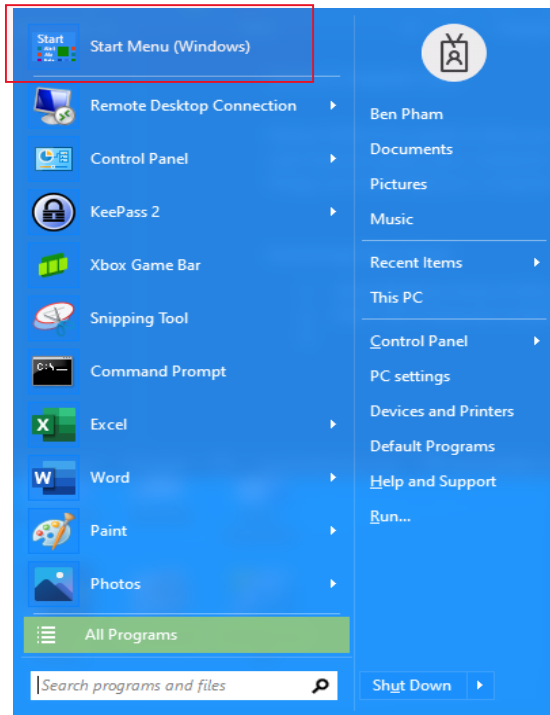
Start
Start Menu (Windows)
Remote Desktop Connection
Control Panel
KeePass 2
Xbox Game Bar
Snipping Tool
Command Prompt
Excel
Word
Paint
Photos
All Programs
Search programs and files

Ben Pham
Documents
Pictures
Music
Recent Items
This PC
Control Panel
PC settings
Devices and Printers
Default Programs
Help and Support
Run...
Shut Down